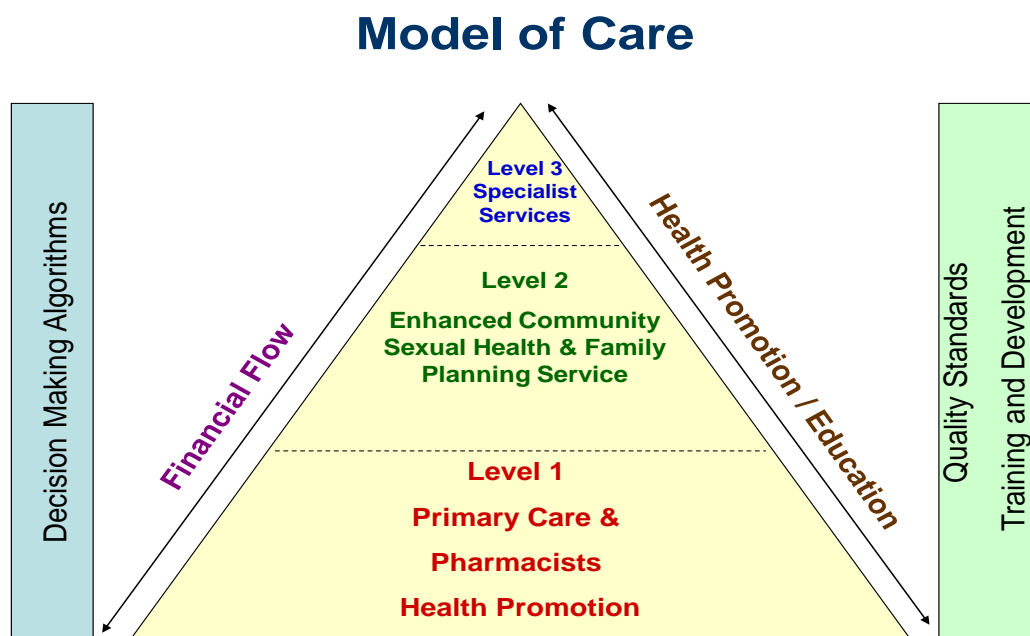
Model of Care

Decision Making Algorithms

Financial Flow

Level 3
Specialist
Services

Level 2

Enhanced Community
Sexual Health & Family
Planning Service

Level 1

Primary Care &
Pharmacists
Health Promotion

Health Promotion / Education

Quality Standards
Training and Development